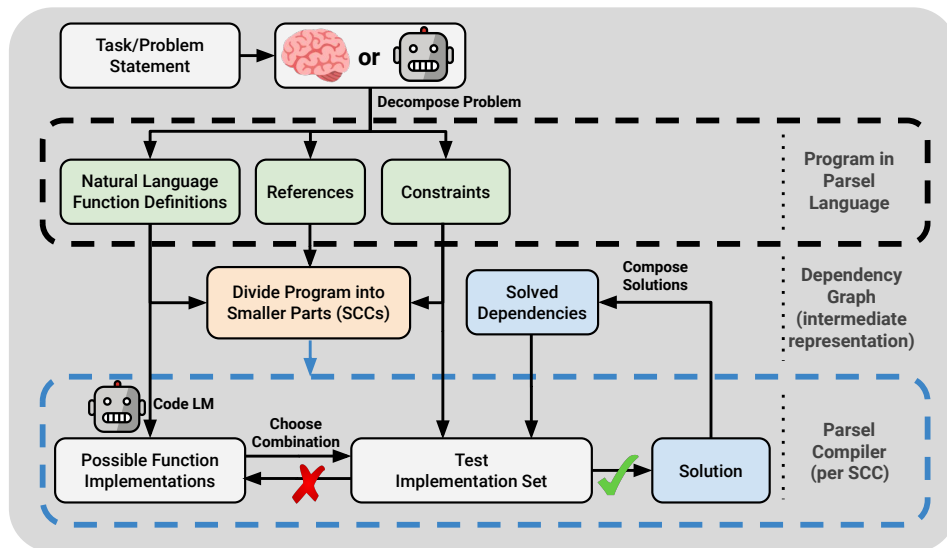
Task/Problem Statement

or

Decompose Problem

Natural Language Function Definitions

References

Constraints

Program in Parsel Language

Compose Solutions

Divide Program into Smaller Parts (SCCs)

Solved Dependencies

Dependency Graph (intermediate representation)

Code LM

Choose Combination

Possible Function Implementations

Test Implementation Set

Solution

Parsel Compiler (per SCC)